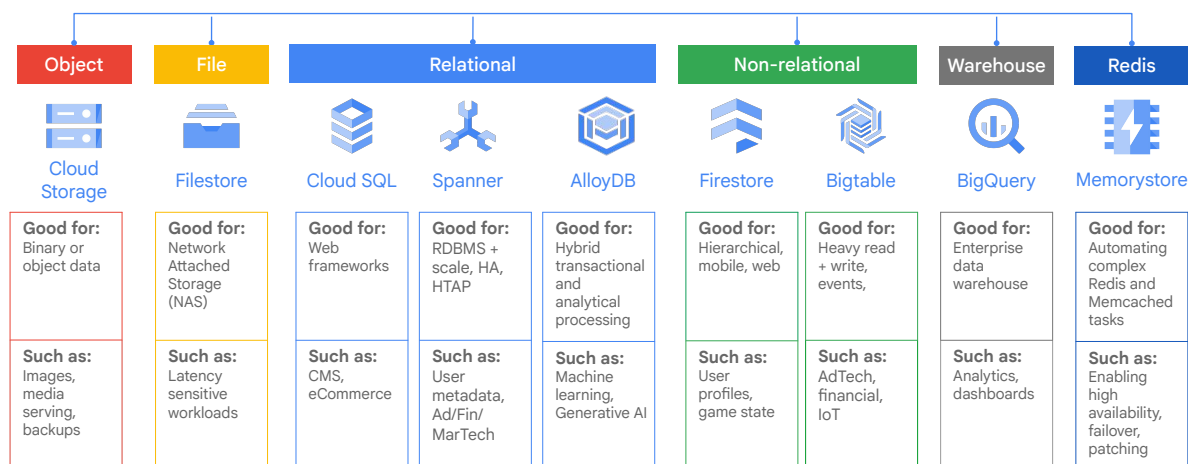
| Object | File | Relational | | | Non-relational | | Warehouse | Redis |
|---|---|---|---|---|---|---|---|---|
| Cloud Storage | Filestore | Cloud SQL | Spanner | AlloyDB | Firestore | Bigtable | BigQuery | Memorystore |
| Good for: Binary or object data | Good for: Network Attached Storage (NAS) | Good for: Web frameworks | Good for: RDBMS + scale, HA, HTAP | Good for: Hybrid transactional and analytical processing | Good for: Hierarchical, mobile, web | Good for: Heavy read + write, events, | Good for: Enterprise data warehouse | Good for: Automating complex Redis and Memcached tasks |
| Such as: Images, media serving, backups | Such as: Latency sensitive workloads | Such as: CMS, eCommerce | Such as: User metadata, Ad/Fin/ MarTech | Such as: Machine learning, Generative AI | Such as: User profiles, game state | Such as: AdTech, financial, IoT | Such as: Analytics, dashboards | Such as: Enabling high availability, failover, patching |